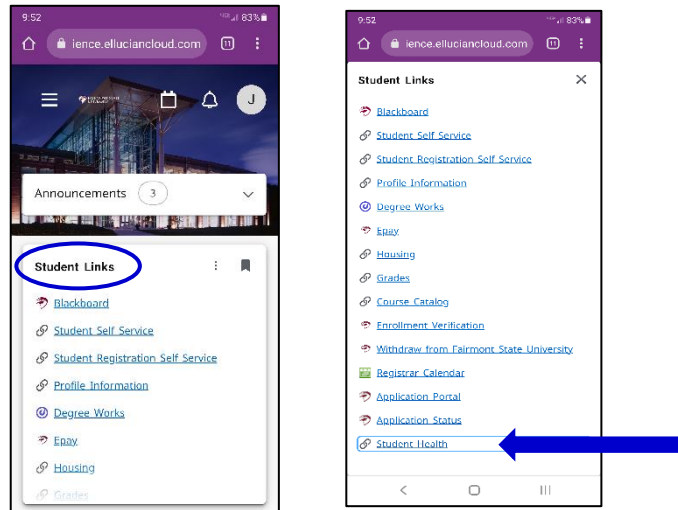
9:52
83%
ience.elluciancloud.com
11

J

Announcements 3

Student Links

Blackboard
Student Self Service
Student Registration Self Service
Profile Information
Degree Works
Epay
Housing
Grades

9:52
83%
ience.elluciancloud.com
11

Student Links

Blackboard
Student Self Service
Student Registration Self Service
Profile Information
Degree Works
Epay
Housing
Grades
Course Catalog
Enrollment Verification
Withdraw from Fairmont State University
Registrar Calendar
Application Portal
Application Status
Student Health